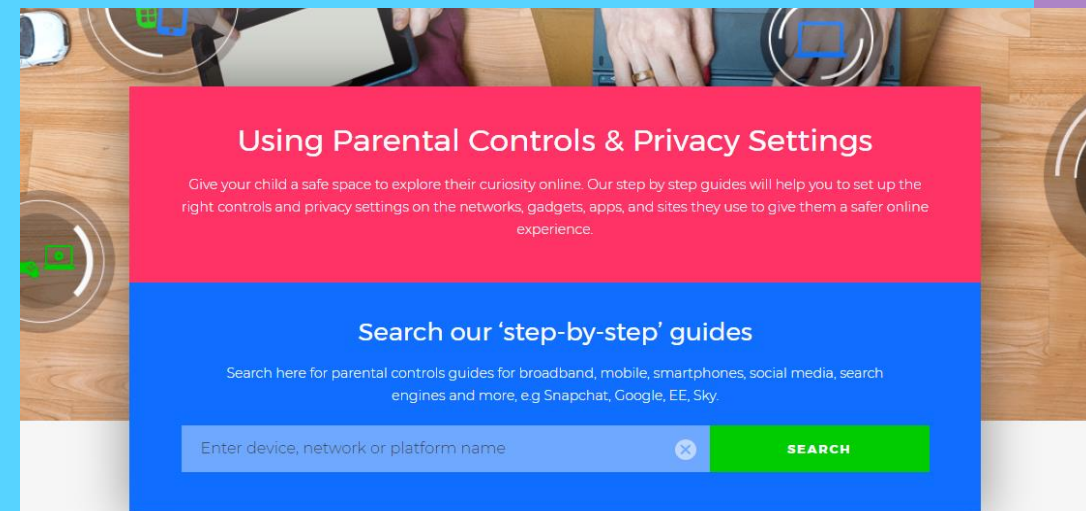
Using Parental Controls & Privacy Settings

Give your child a safe space to explore their curiosity online. Our step by step guides will help you to set up the right controls and privacy settings on the networks, gadgets, apps, and sites they use to give them a safer online experience.

Search our ‘step-by-step’ guides

Search here for parental controls guides for broadband, mobile, smartphones, social media, search engines and more, e.g Snapchat, Google, EE, Sky.

Enter device, network or platform name

SEARCH